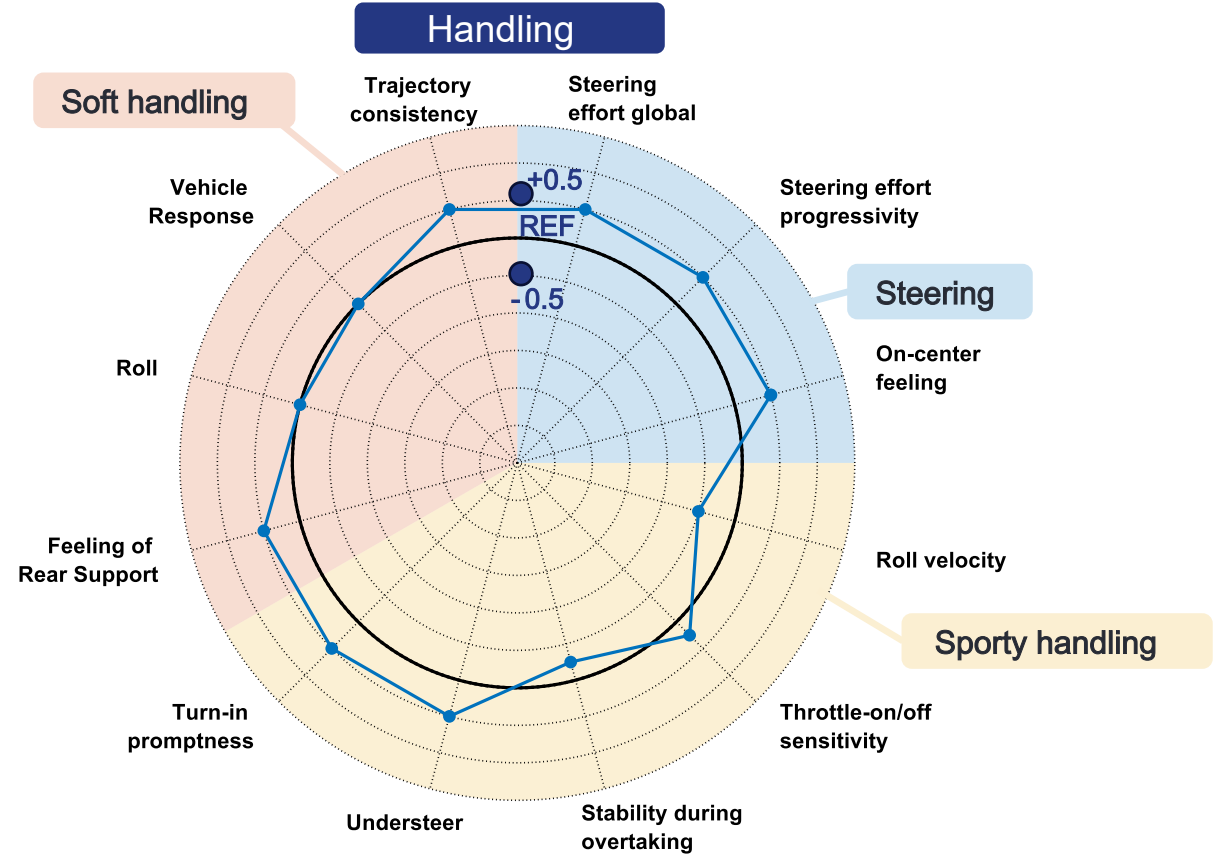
Handling

Soft handling

Trajectory consistency

Steering effort global

+0.5

REF

-0.5

Vehicle Response

Steering effort progressivity

Steering

On-center feeling

Roll

Feeling of Rear Support

Roll velocity

Sporty handling

Turn-in promptness

Throttle-on/off sensitivity

Understeer

Stability during overtaking